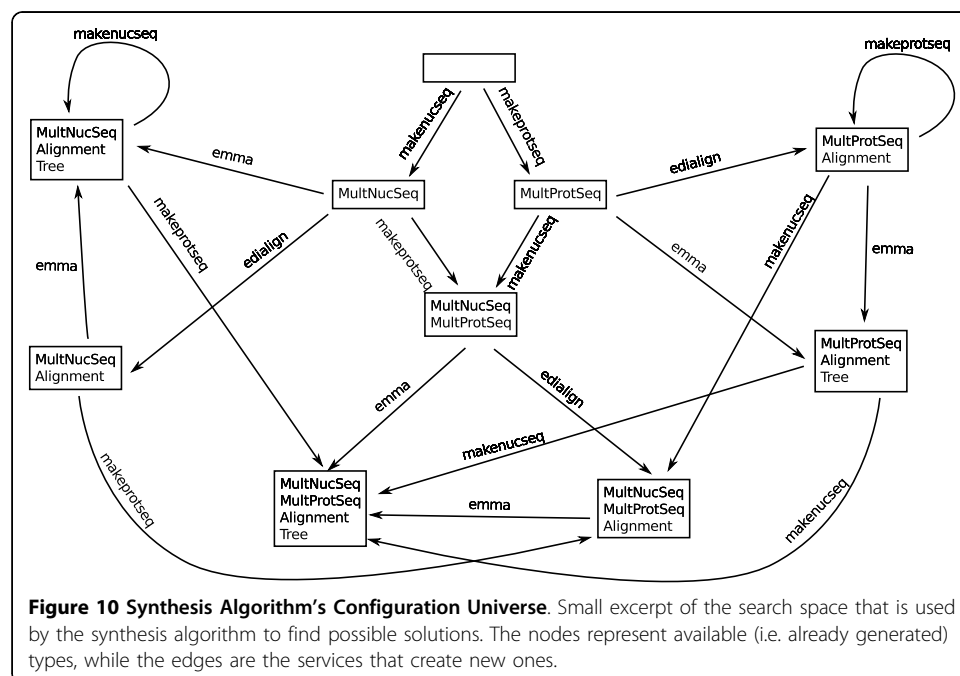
makenucseq

makeprotseq

makenucseq

makeprotseq

MultNucSeq
Alignment
Tree

emma

MultNucSeq

MultProtSeq

edialign

MultProtSeq
Alignment

makeprotseq

edialign

makeprotseq

makenucseq

emma

makenucseq

emma

emma

MultNucSeq
MultProtSeq

MultNucSeq
Alignment

MultProtSeq
Alignment
Tree

emma

edialign

makeprotseq

makenucseq

MultNucSeq
MultProtSeq
Alignment
Tree

emma

MultNucSeq
MultProtSeq
Alignment

makenucseq

**Figure 10 Synthesis Algorithm's Configuration Universe**. Small excerpt of the search space that is used by the synthesis algorithm to find possible solutions. The nodes represent available (i.e. already generated) types, while the edges are the services that create new ones.